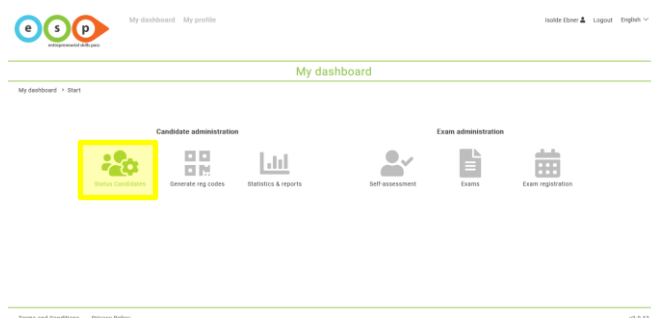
e s p
entrepreneurial skills pass

My dashboard My profile

Isolde Ebner Logout English

My dashboard

My dashboard > Start

Candidate administration

Status Candidates

Generate reg codes

Statistics & reports

Exam administration

Self-assessment

Exams

Exam registration

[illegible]